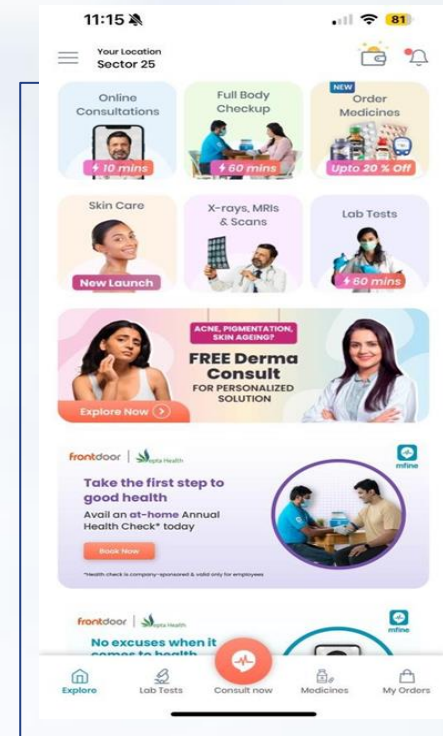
11:15

81

Your Location
Sector 25

Online Consultations
10 mins

Full Body Checkup
60 mins

NEW
Order Medicines
Upto 20 % Off

Skin Care
New Launch

X-rays, MRIs & Scans

Lab Tests
60 mins

ACNE, PIGMENTATION, SKIN AGEING?
FREE Derma Consult
FOR PERSONALIZED SOLUTION
Explore Now

frontdoor | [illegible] Health
mfine
Take the first step to good health
Avail an at-home Annual Health Check* today
Book Now
*Health check is company-sponsored & valid only for employees

frontdoor | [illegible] Health
mfine
No excuses when it comes to health

Explore
Lab Tests
Consult now
Medicines
My Orders